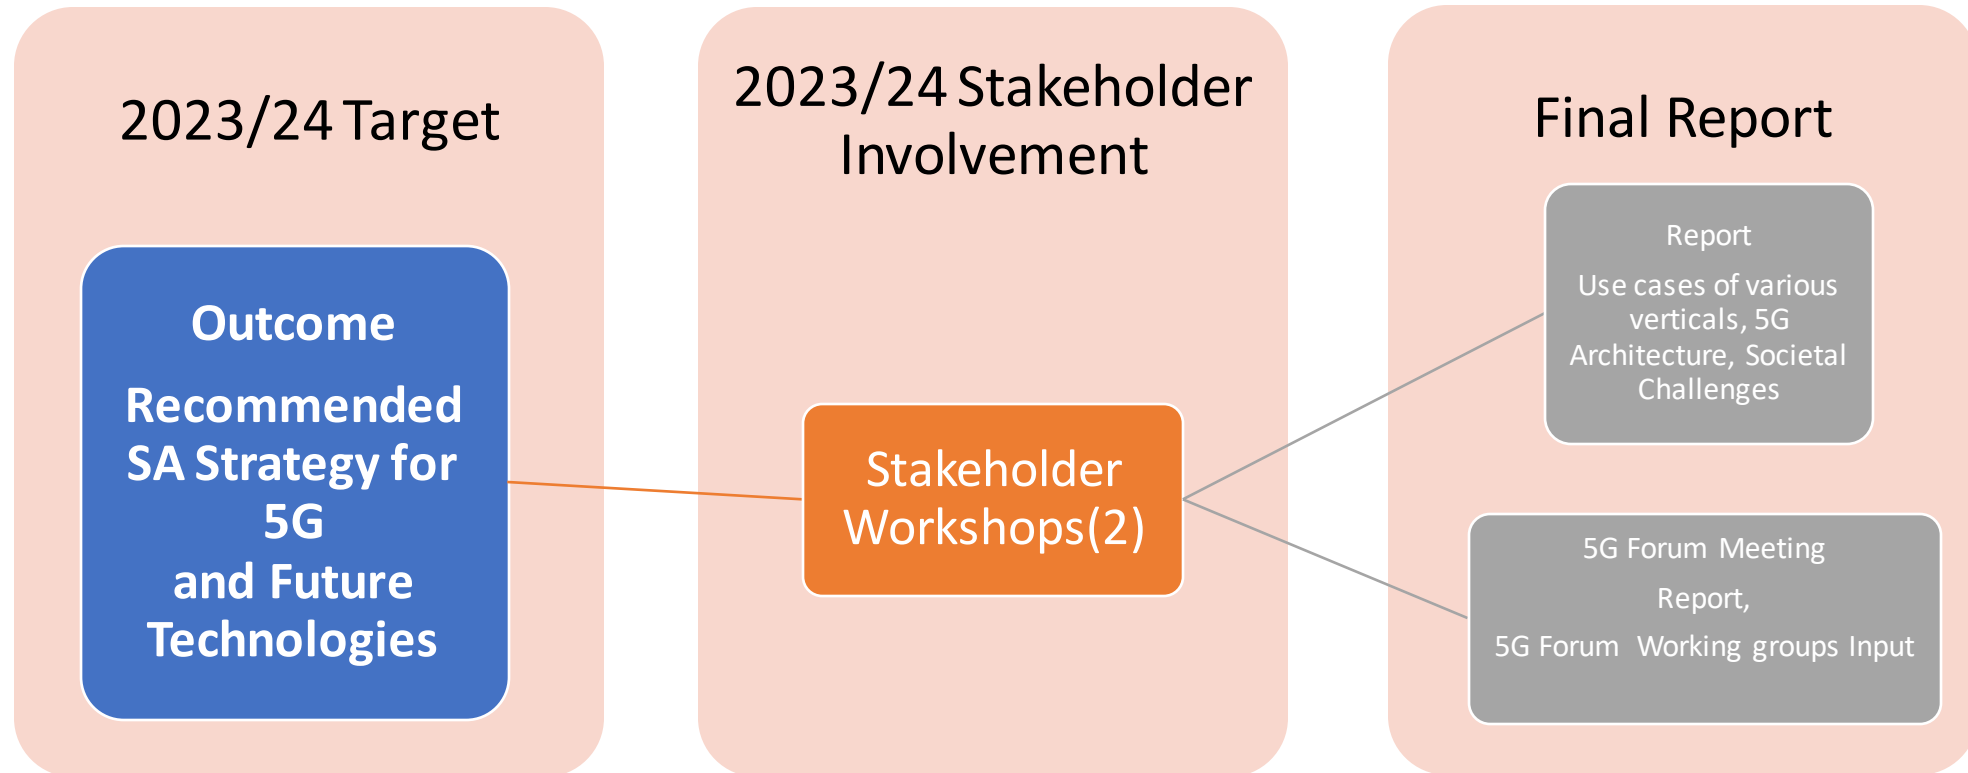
2023/24 Target

Outcome

Recommended SA Strategy for 5G and Future Technologies

2023/24 Stakeholder Involvement

Stakeholder Workshops(2)

Final Report

Report

Use cases of various verticals, 5G Architecture, Societal Challenges

5G Forum Meeting

Report,

5G Forum Working groups Input